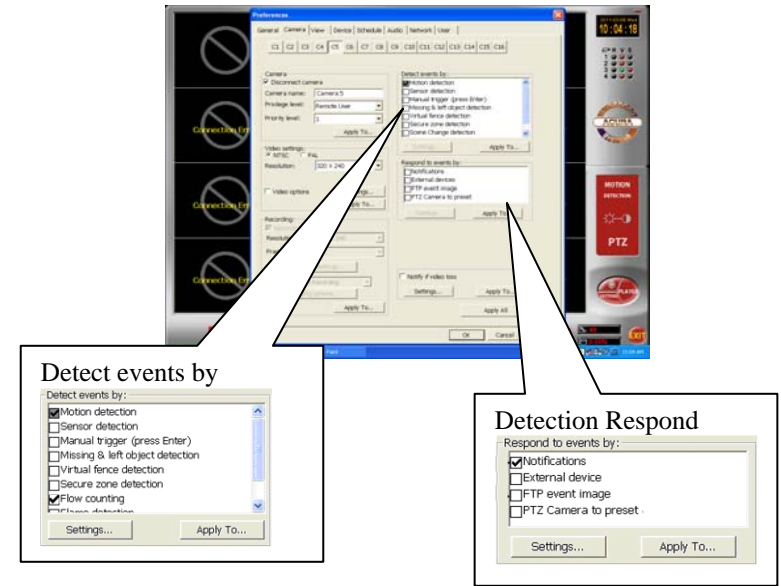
Preferences

General | Camera | View | Device | Schedule | Audio | Network | User

C1 C2 C3 C4 C5 C6 C7 C8 C9 C10 C11 C12 C13 C14 C15 C16

Camera
Disconnect camera
Camera name: Camera 5
Privilege level: Remote User
Priority level: 1
Apply To...

Video settings:
NTSC PAL
Resolution: 320 x 240
Video options
Apply To...

Recording:
Apply To...

Detect events by:
Motion detection
Sensor detection
Manual trigger (press Enter)
Missing & left object detection
Virtual fence detection
Secure zone detection
Scene Change detection
Settings... Apply To...

Respond to events by:
Notifications
External devices
FTP event image
PTZ Camera to preset
Settings... Apply To...

Notify if video loss
Settings... Apply To...
Apply All
OK Cancel

Connection Err
Connection Err
Connection Err

10 : 04 : 18

ACURA
MOTION DETECTION
PTZ
EXIT

Detect events by
Detect events by:
Motion detection
Sensor detection
Manual trigger (press Enter)
Missing & left object detection
Virtual fence detection
Secure zone detection
Flow counting
Flame detection
Settings... Apply To...

Detection Respond
Respond to events by:
Notifications
External device
FTP event image
PTZ Camera to preset
Settings... Apply To...